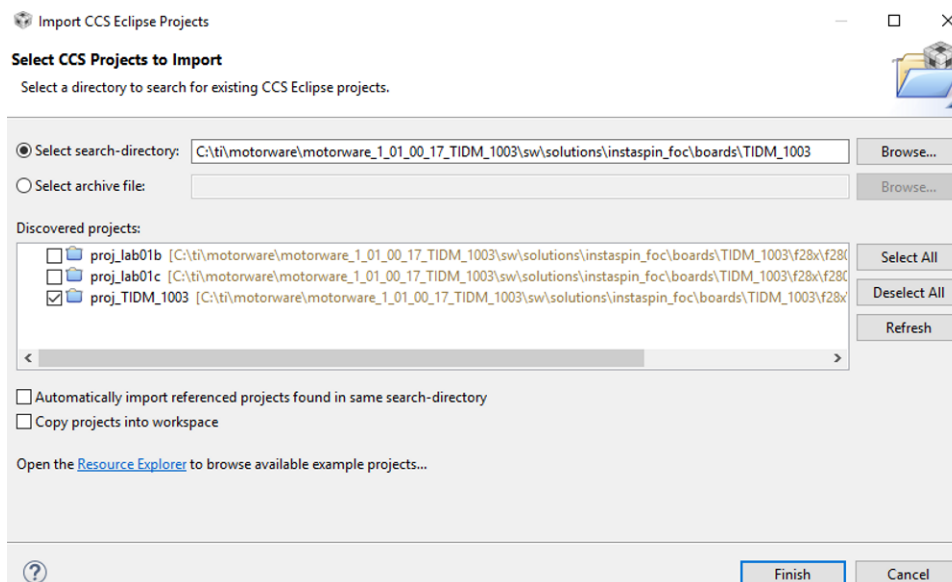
Import CCS Eclipse Projects

Select CCS Projects to Import

Select a directory to search for existing CCS Eclipse projects.

Select search-directory: C:\ti\motorware\motorware_1_01_00_17_TIDM_1003\sw\solutions\instaspin_foc\boards\TIDM_1003 Browse...

Select archive file: Browse...

Discovered projects:

proj_lab01b [C:\ti\motorware\motorware_1_01_00_17_TIDM_1003\sw\solutions\instaspin_foc\boards\TIDM_1003\f28x\f28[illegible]

proj_lab01c [C:\ti\motorware\motorware_1_01_00_17_TIDM_1003\sw\solutions\instaspin_foc\boards\TIDM_1003\f28x\f28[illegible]

proj_TIDM_1003 [C:\ti\motorware\motorware_1_01_00_17_TIDM_1003\sw\solutions\instaspin_foc\boards\TIDM_1003\f28x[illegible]

Select All

Deselect All

Refresh

Automatically import referenced projects found in same search-directory

Copy projects into workspace

Open the Resource Explorer to browse available example projects...

?

Finish

Cancel